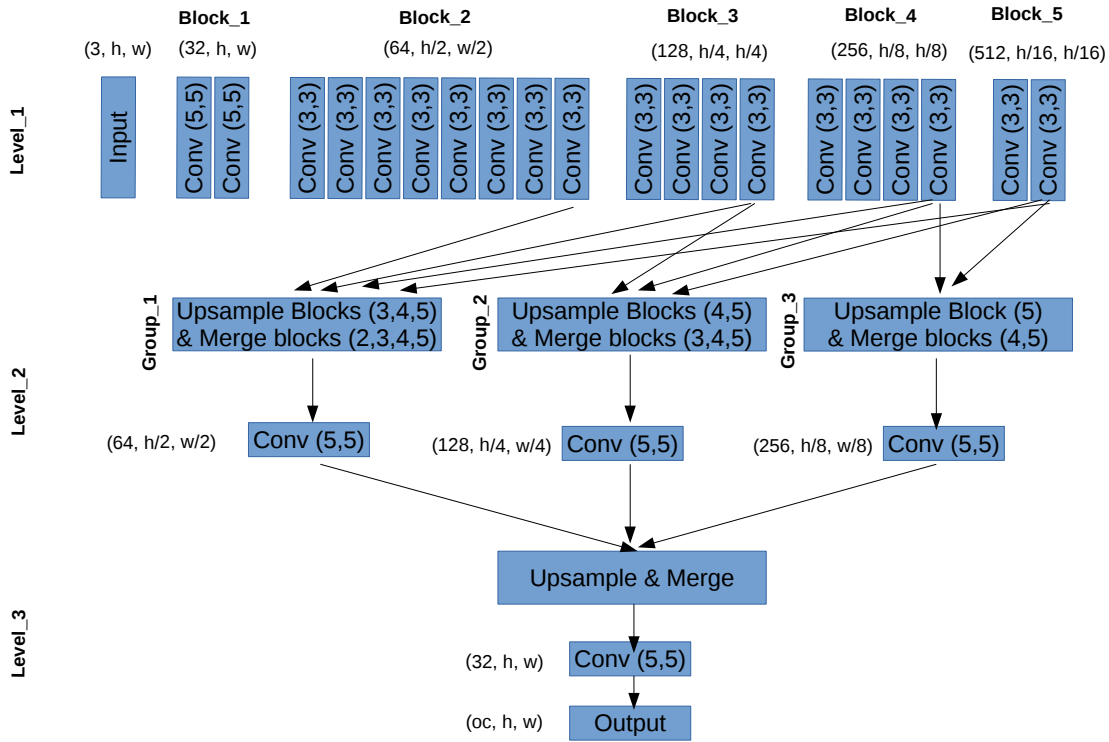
Block_1 Block_2 Block_3 Block_4 Block_5

(3, h, w) (32, h, w) (64, h/2, w/2) (128, h/4, h/4) (256, h/8, h/8) (512, h/16, h/16)

Level_1

Input

Conv (5,5) Conv (5,5)

Conv (3,3) Conv (3,3) Conv (3,3) Conv (3,3) Conv (3,3) Conv (3,3) Conv (3,3) Conv (3,3)

Conv (3,3) Conv (3,3) Conv (3,3) Conv (3,3)

Conv (3,3) Conv (3,3) Conv (3,3) Conv (3,3)

Conv (3,3) Conv (3,3)

Level_2

Group_1
Upsample Blocks (3,4,5) & Merge blocks (2,3,4,5)

Group_2
Upsample Blocks (4,5) & Merge blocks (3,4,5)

Group_3
Upsample Block (5) & Merge blocks (4,5)

(64, h/2, w/2) Conv (5,5)

(128, h/4, w/4) Conv (5,5)

(256, h/8, w/8) Conv (5,5)

Level_3

Upsample & Merge

(32, h, w) Conv (5,5)

(oc, h, w) Output